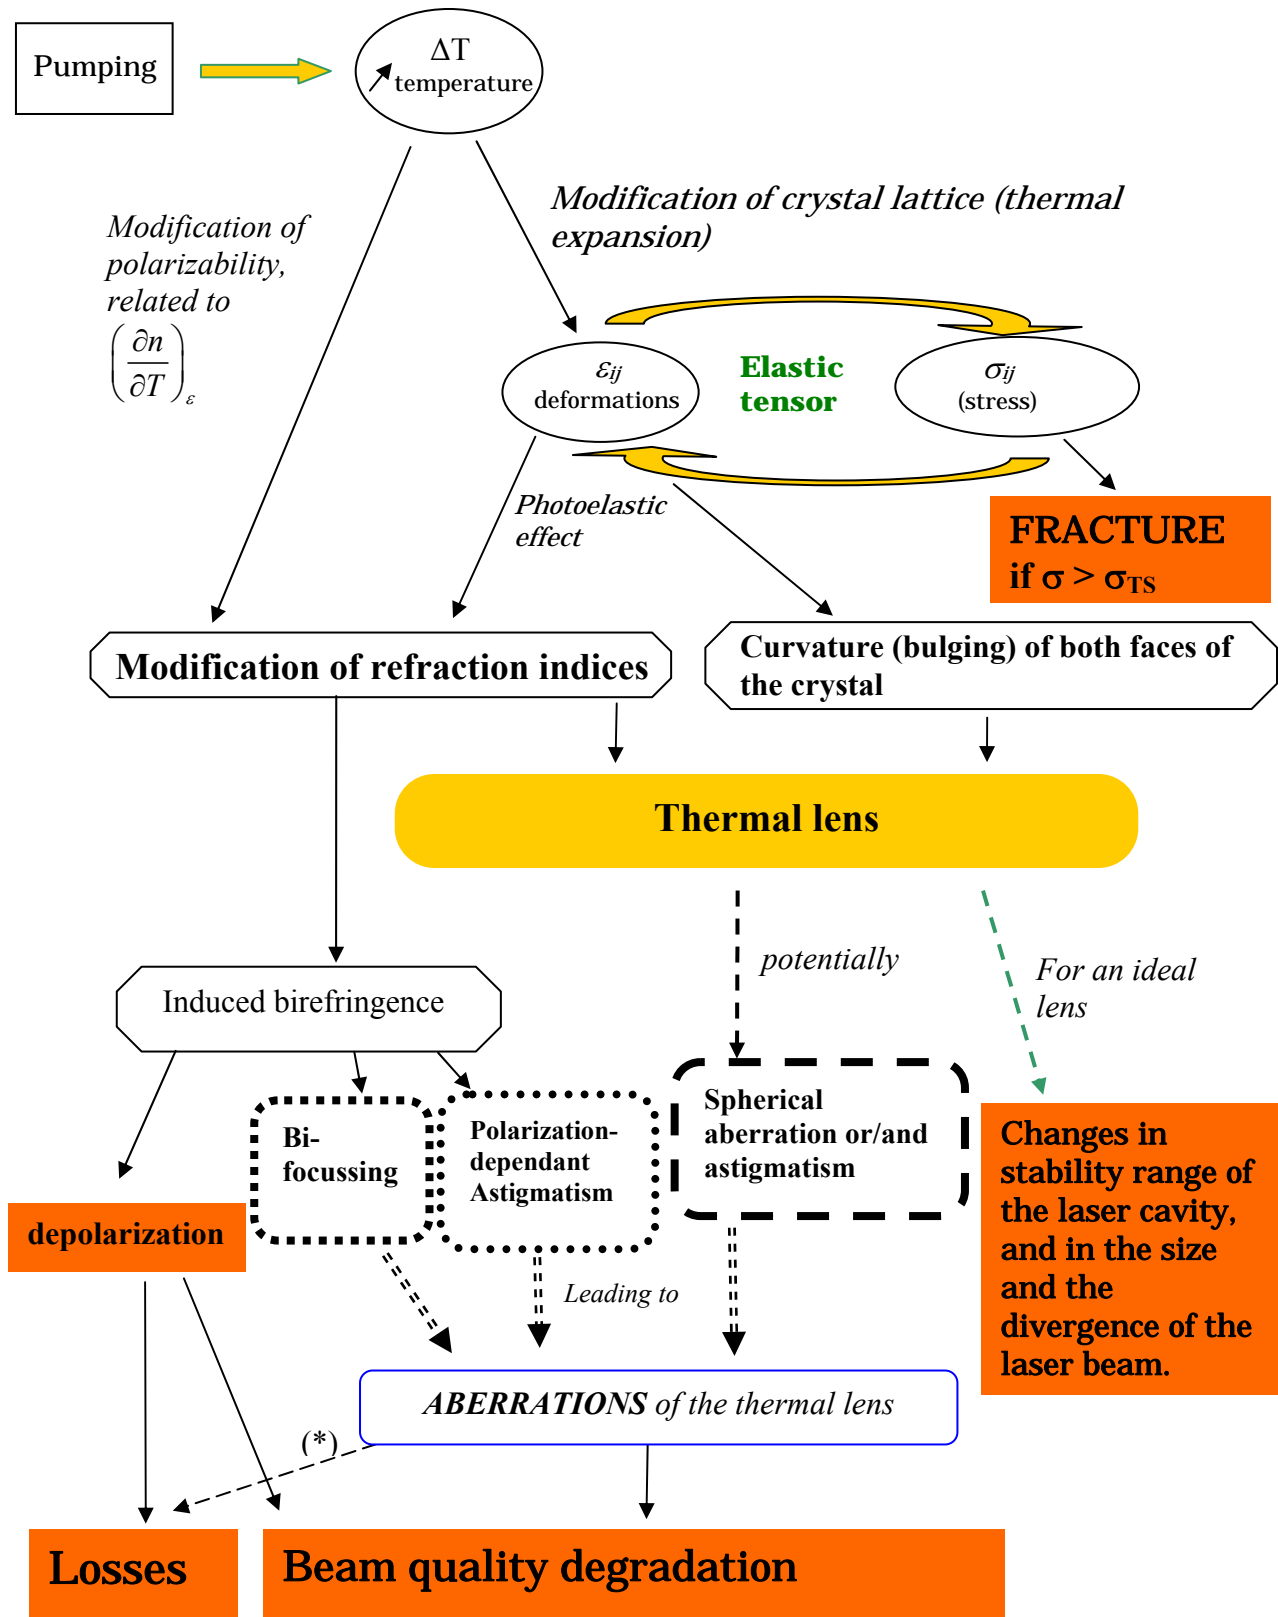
Pumping

$\Delta T$
temperature

Modification of polarizability, related to $\left(\frac{\partial n}{\partial T}\right)_{\varepsilon}$

Modification of crystal lattice (thermal expansion)

$\varepsilon_{ij}$
deformations

Elastic tensor

$\sigma_{ij}$
(stress)

Photoelastic effect

FRACTURE
if $\sigma > \sigma_{TS}$

Modification of refraction indices

Curvature (bulging) of both faces of the crystal

Thermal lens

potentially

For an ideal lens

Induced birefringence

Bi-focussing

Polarization-dependant Astigmatism

Spherical aberration or/and astigmatism

Changes in stability range of the laser cavity, and in the size and the divergence of the laser beam.

depolarization

Leading to

ABERRATIONS of the thermal lens

(*)

Losses

Beam quality degradation